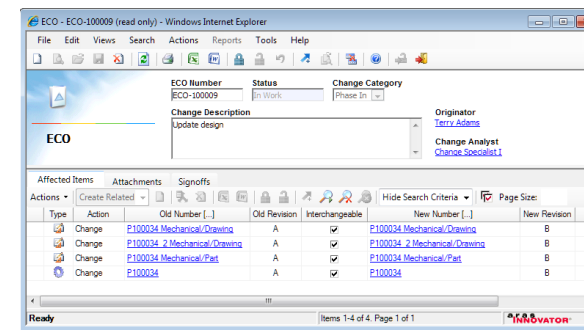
ECO - ECO-100009 (read only) - Windows Internet Explorer

File Edit Views Search Actions Reports Tools Help

ECO

ECO Number
ECO-100009

Status
In Work

Change Category
Phase In

Change Description
Update design

Originator
Terry Adams

Change Analyst
Change Specialist I

Affected Items Attachments Signoffs

Actions ▾ Create Related ▾ Hide Search Criteria ▾ Page Size:

| Type | Action | Old Number [...] | Old Revision | Interchangeable | New Number [...] | New Revision |
|---|---|---|---|---|---|---|
| | Change | P100034 Mechanical/Drawing | A | ☑ | P100034 Mechanical/Drawing | B |
| | Change | P100034_2 Mechanical/Drawing | A | ☑ | P100034_2 Mechanical/Drawing | B |
| | Change | P100034 Mechanical/Part | A | ☑ | P100034 Mechanical/Part | B |
| | Change | P100034 | A | ☑ | P100034 | B |

Ready

Items 1-4 of 4. Page 1 of 1

aras INNOVATOR